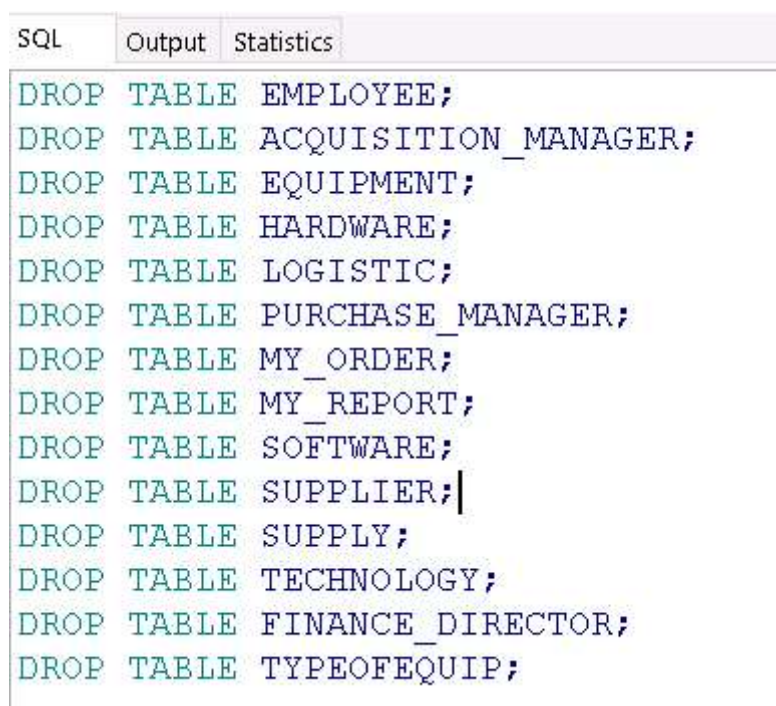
SQL Output Statistics

DROP TABLE EMPLOYEE;
DROP TABLE ACQUISITION_MANAGER;
DROP TABLE EQUIPMENT;
DROP TABLE HARDWARE;
DROP TABLE LOGISTIC;
DROP TABLE PURCHASE_MANAGER;
DROP TABLE MY_ORDER;
DROP TABLE MY_REPORT;
DROP TABLE SOFTWARE;
DROP TABLE SUPPLIER;
DROP TABLE SUPPLY;
DROP TABLE TECHNOLOGY;
DROP TABLE FINANCE_DIRECTOR;
DROP TABLE TYPEOFEQUIP;